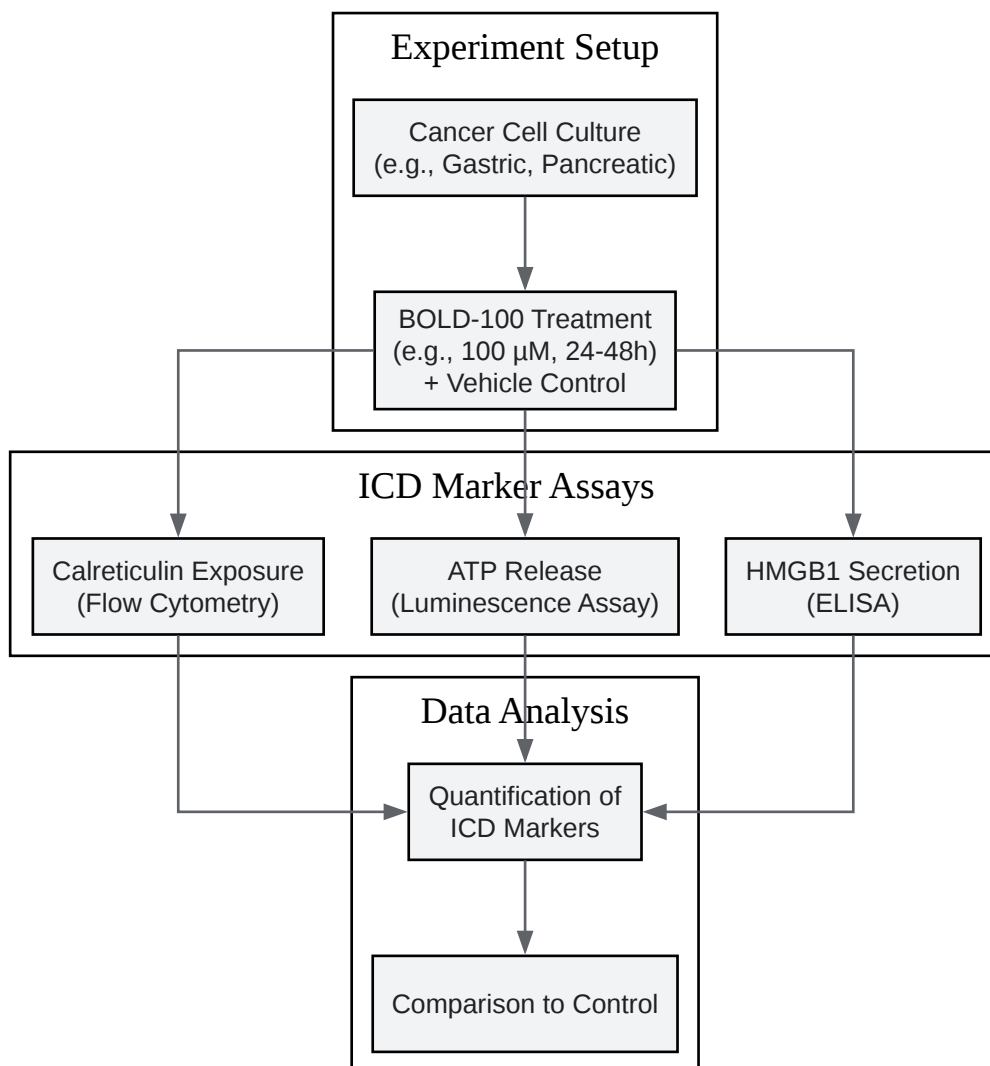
Experiment Setup

Cancer Cell Culture (e.g., Gastric, Pancreatic)

BOLD-100 Treatment (e.g., 100 µM, 24-48h) + Vehicle Control

ICD Marker Assays

Calreticulin Exposure (Flow Cytometry)

ATP Release (Luminescence Assay)

HMGB1 Secretion (ELISA)

Data Analysis

Quantification of ICD Markers

Comparison to Control